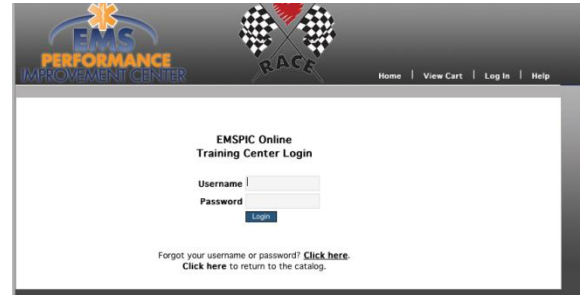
EMS PERFORMANCE IMPROVEMENT CENTER

RACE

Home | View Cart | Log In | Help

EMSPIC Online
Training Center Login

Username
Password
Login

Forgot your username or password? Click here.
Click here to return to the catalog.